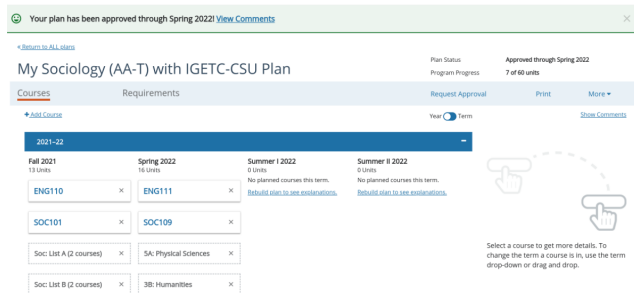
Your plan has been approved through Spring 2022! View Comments

« Return to ALL plans

My Sociology (AA-T) with IGETC-CSU Plan

Plan Status Approved through Spring 2022
Program Progress 7 of 60 units

Courses Requirements Request Approval Print More ▾

+ Add Course Year Term Show Comments

2021–22 −

Fall 2021
13 Units

ENG110 ×

SOC101 ×

Soc: List A (2 courses) ×

Soc: List B (2 courses) ×

Spring 2022
16 Units

ENG111 ×

SOC109 ×

5A: Physical Sciences ×

3B: Humanities ×

Summer I 2022
0 Units
No planned courses this term.
Rebuild plan to see explanations.

Summer II 2022
0 Units
No planned courses this term.
Rebuild plan to see explanations.

Select a course to get more details. To change the term a course is in, use the term drop-down or drag and drop.